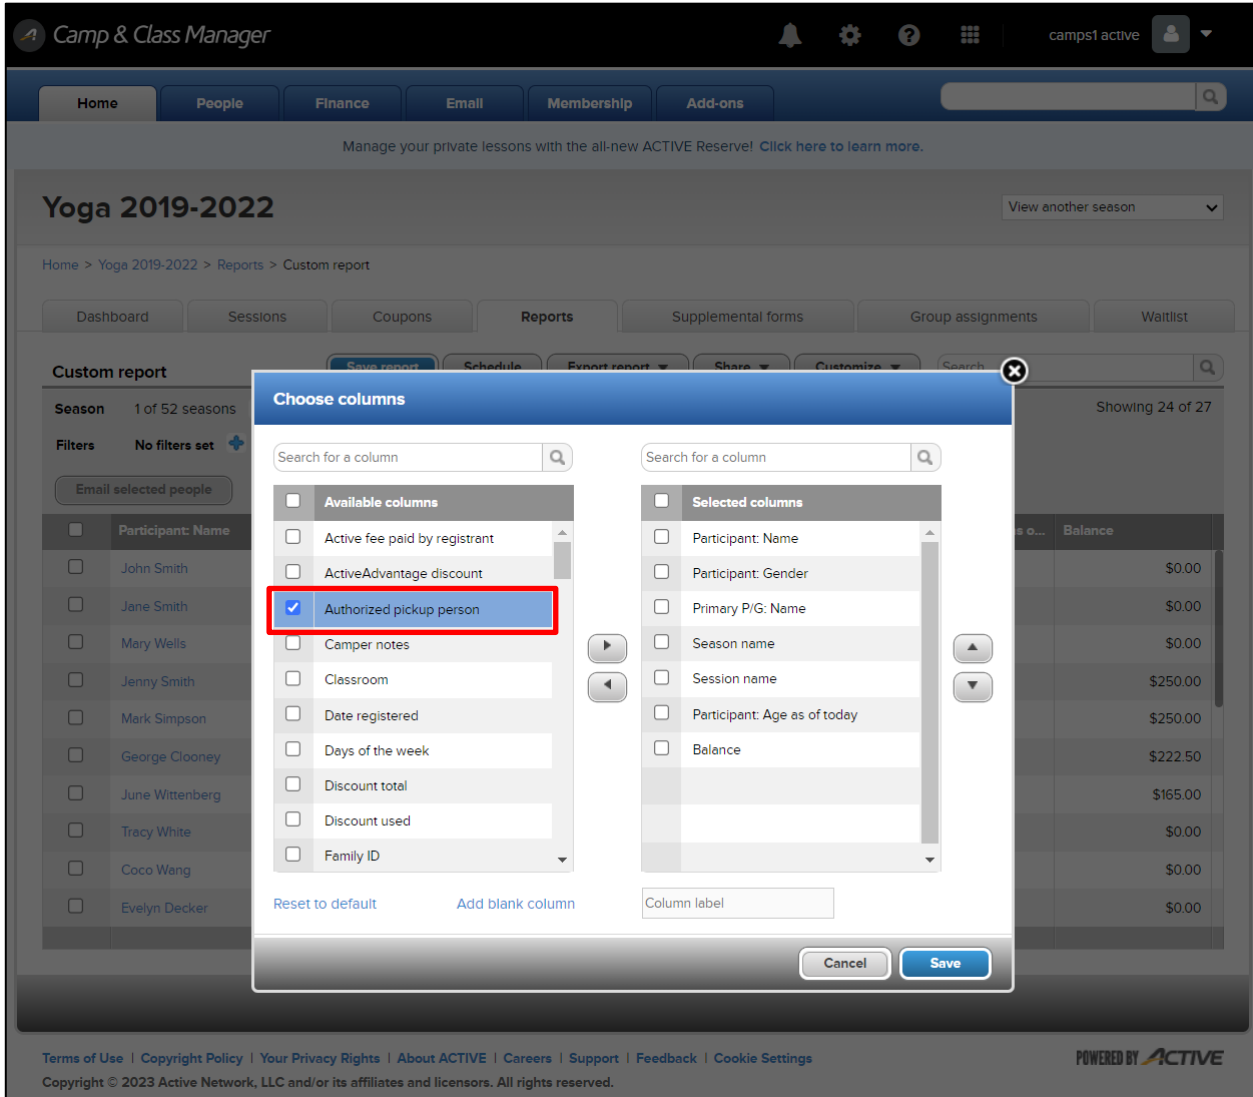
Camp & Class Manager

camps1 active

Home | People | Finance | Email | Membership | Add-ons

Manage your private lessons with the all-new ACTIVE Reserve! Click here to learn more.

Yoga 2019-2022

View another season

Home > Yoga 2019-2022 > Reports > Custom report

Dashboard | Sessions | Coupons | Reports | Supplemental forms | Group assignments | Waitlist

Custom report

Save report | Schedule | Export report | Share | Customize

Search

Season 1 of 52 seasons

Filters No filters set

Email selected people

Showing 24 of 27

| Participant: Name | Balance |
|---|---|
| John Smith | $0.00 |
| Jane Smith | $0.00 |
| Mary Wells | $0.00 |
| Jenny Smith | $250.00 |
| Mark Simpson | $250.00 |
| George Clooney | $222.50 |
| June Wittenberg | $165.00 |
| Tracy White | $0.00 |
| Coco Wang | $0.00 |
| Evelyn Decker | $0.00 |

Choose columns

Search for a column

Available columns
Active fee paid by registrant
ActiveAdvantage discount
Authorized pickup person
Camper notes
Classroom
Date registered
Days of the week
Discount total
Discount used
Family ID

Search for a column

Selected columns
Participant: Name
Participant: Gender
Primary P/G: Name
Season name
Session name
Participant: Age as of today
Balance

Reset to default
Add blank column
Column label

Cancel
Save

Terms of Use | Copyright Policy | Your Privacy Rights | About ACTIVE | Careers | Support | Feedback | Cookie Settings

POWERED BY ACTIVE

Copyright © 2023 Active Network, LLC and/or its affiliates and licensors. All rights reserved.